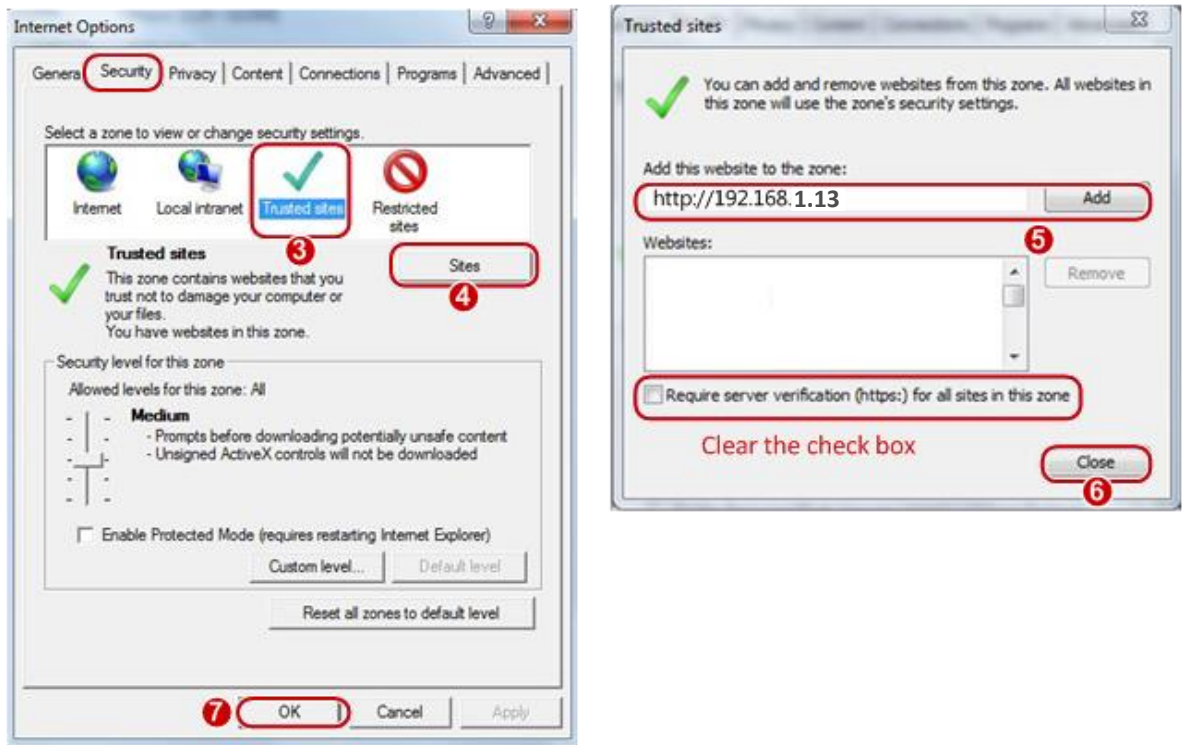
Internet Options

Genera Security Privacy Content Connections Programs Advanced

Select a zone to view or change security settings.

Internet Local intranet Trusted sites Restricted sites

3

Trusted sites

This zone contains websites that you trust not to damage your computer or your files.
You have websites in this zone.

Sites

4

Security level for this zone

Allowed levels for this zone: All

Medium
- Prompts before downloading potentially unsafe content
- Unsigned ActiveX controls will not be downloaded

Enable Protected Mode (requires restarting Internet Explorer)

Custom level... Default level

Reset all zones to default level

7 OK Cancel Apply

Trusted sites

You can add and remove websites from this zone. All websites in this zone will use the zone's security settings.

Add this website to the zone:

http://192.168.1.13

Add

5

Websites:

Remove

Require server verification (https:) for all sites in this zone

Clear the check box

Close

6